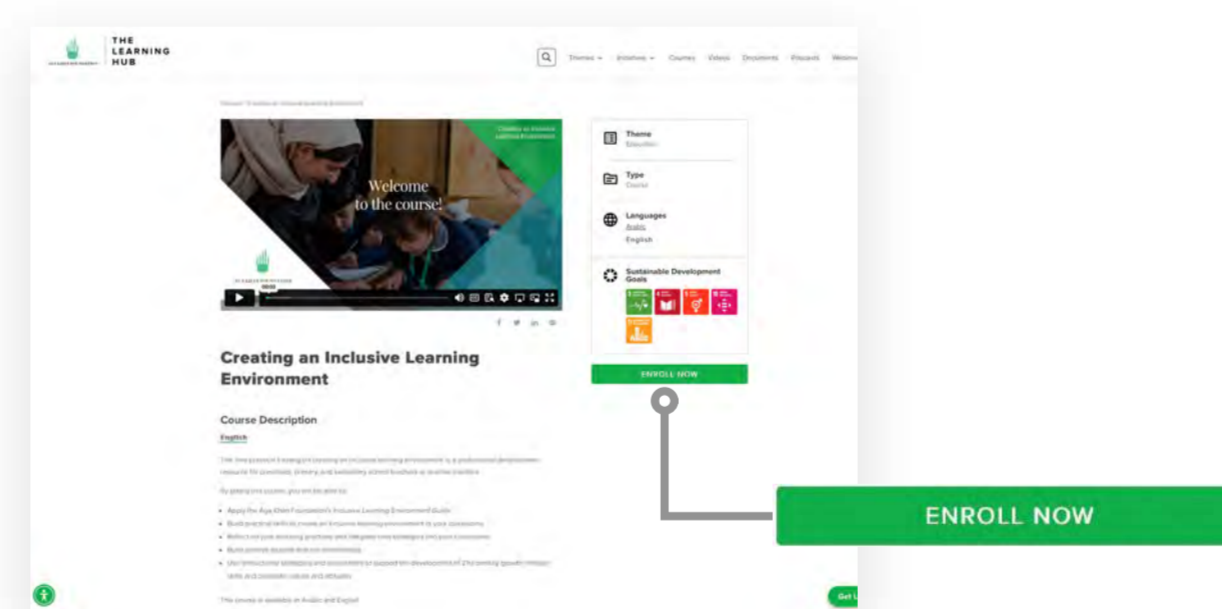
THE LEARNING HUB

Themes Initiatives Courses Videos Documents Podcasts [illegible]

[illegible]

Creating an Inclusive Learning Environment

Welcome to the course!

Theme
Education

Type
Course

Languages
Arabic
English

Sustainable Development Goals

ENROLL NOW

Creating an Inclusive Learning Environment

Course Description

English

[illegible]

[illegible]

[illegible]

The course is available in Arabic and English

ENROLL NOW

Get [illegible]